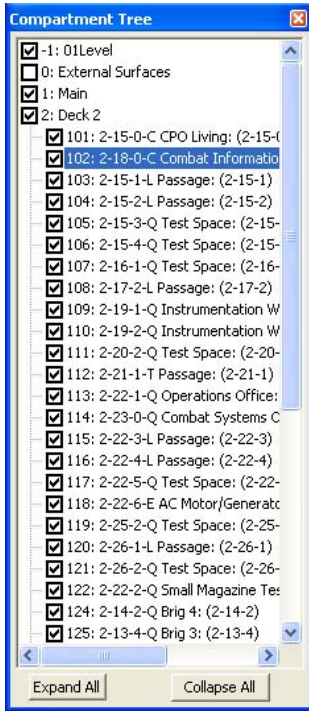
Compartment Tree

-1: 01Level
0: External Surfaces
1: Main
2: Deck 2
101: 2-15-0-C CPO Living: (2-15-(
102: 2-18-0-C Combat Informatio
103: 2-15-1-L Passage: (2-15-1)
104: 2-15-2-L Passage: (2-15-2)
105: 2-15-3-Q Test Space: (2-15-
106: 2-15-4-Q Test Space: (2-15-
107: 2-16-1-Q Test Space: (2-16-
108: 2-17-2-L Passage: (2-17-2)
109: 2-19-1-Q Instrumentation W
110: 2-19-2-Q Instrumentation W
111: 2-20-2-Q Test Space: (2-20-
112: 2-21-1-T Passage: (2-21-1)
113: 2-22-1-Q Operations Office:
114: 2-23-0-Q Combat Systems C
115: 2-22-3-L Passage: (2-22-3)
116: 2-22-4-L Passage: (2-22-4)
117: 2-22-5-Q Test Space: (2-22-
118: 2-22-6-E AC Motor/Generato
119: 2-25-2-Q Test Space: (2-25-
120: 2-26-1-L Passage: (2-26-1)
121: 2-26-2-Q Test Space: (2-26-
122: 2-22-2-Q Small Magazine Tes
124: 2-14-2-Q Brig 4: (2-14-2)
125: 2-13-4-Q Brig 3: (2-13-4)

Expand All
Collapse All